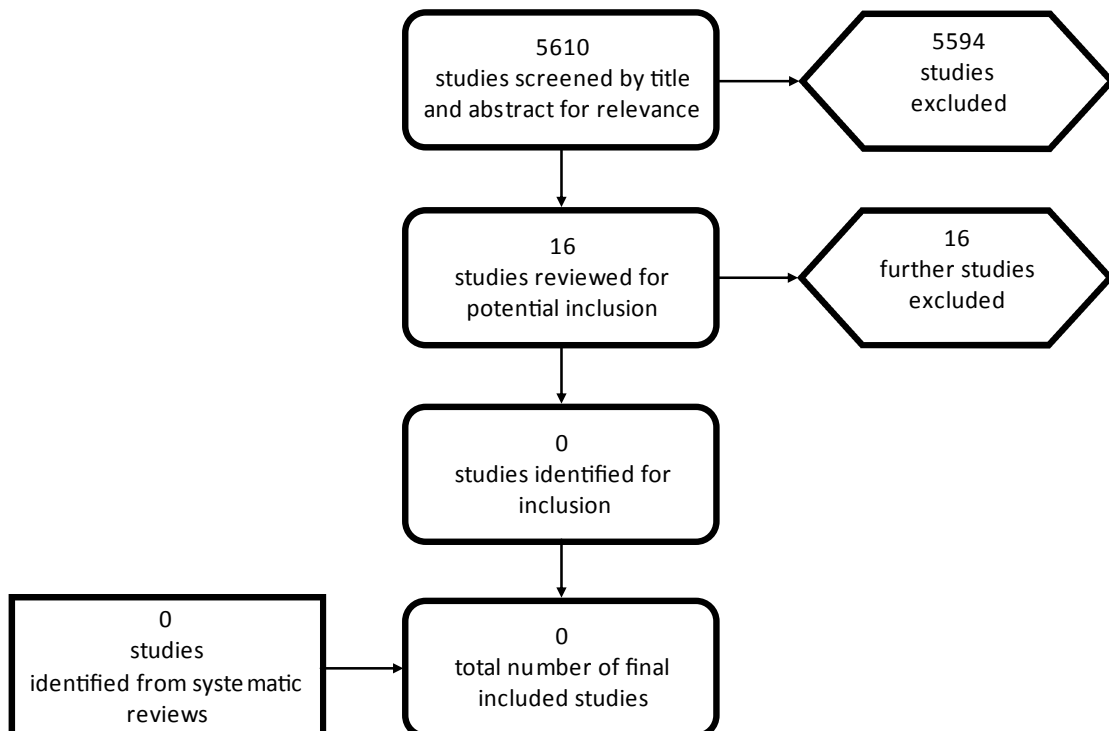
5610
studies screened by title and abstract for relevance

5594
studies
excluded

16
studies reviewed for potential inclusion

16
further studies
excluded

0
studies identified for inclusion

0
studies
identified from systematic reviews

0
total number of final included studies